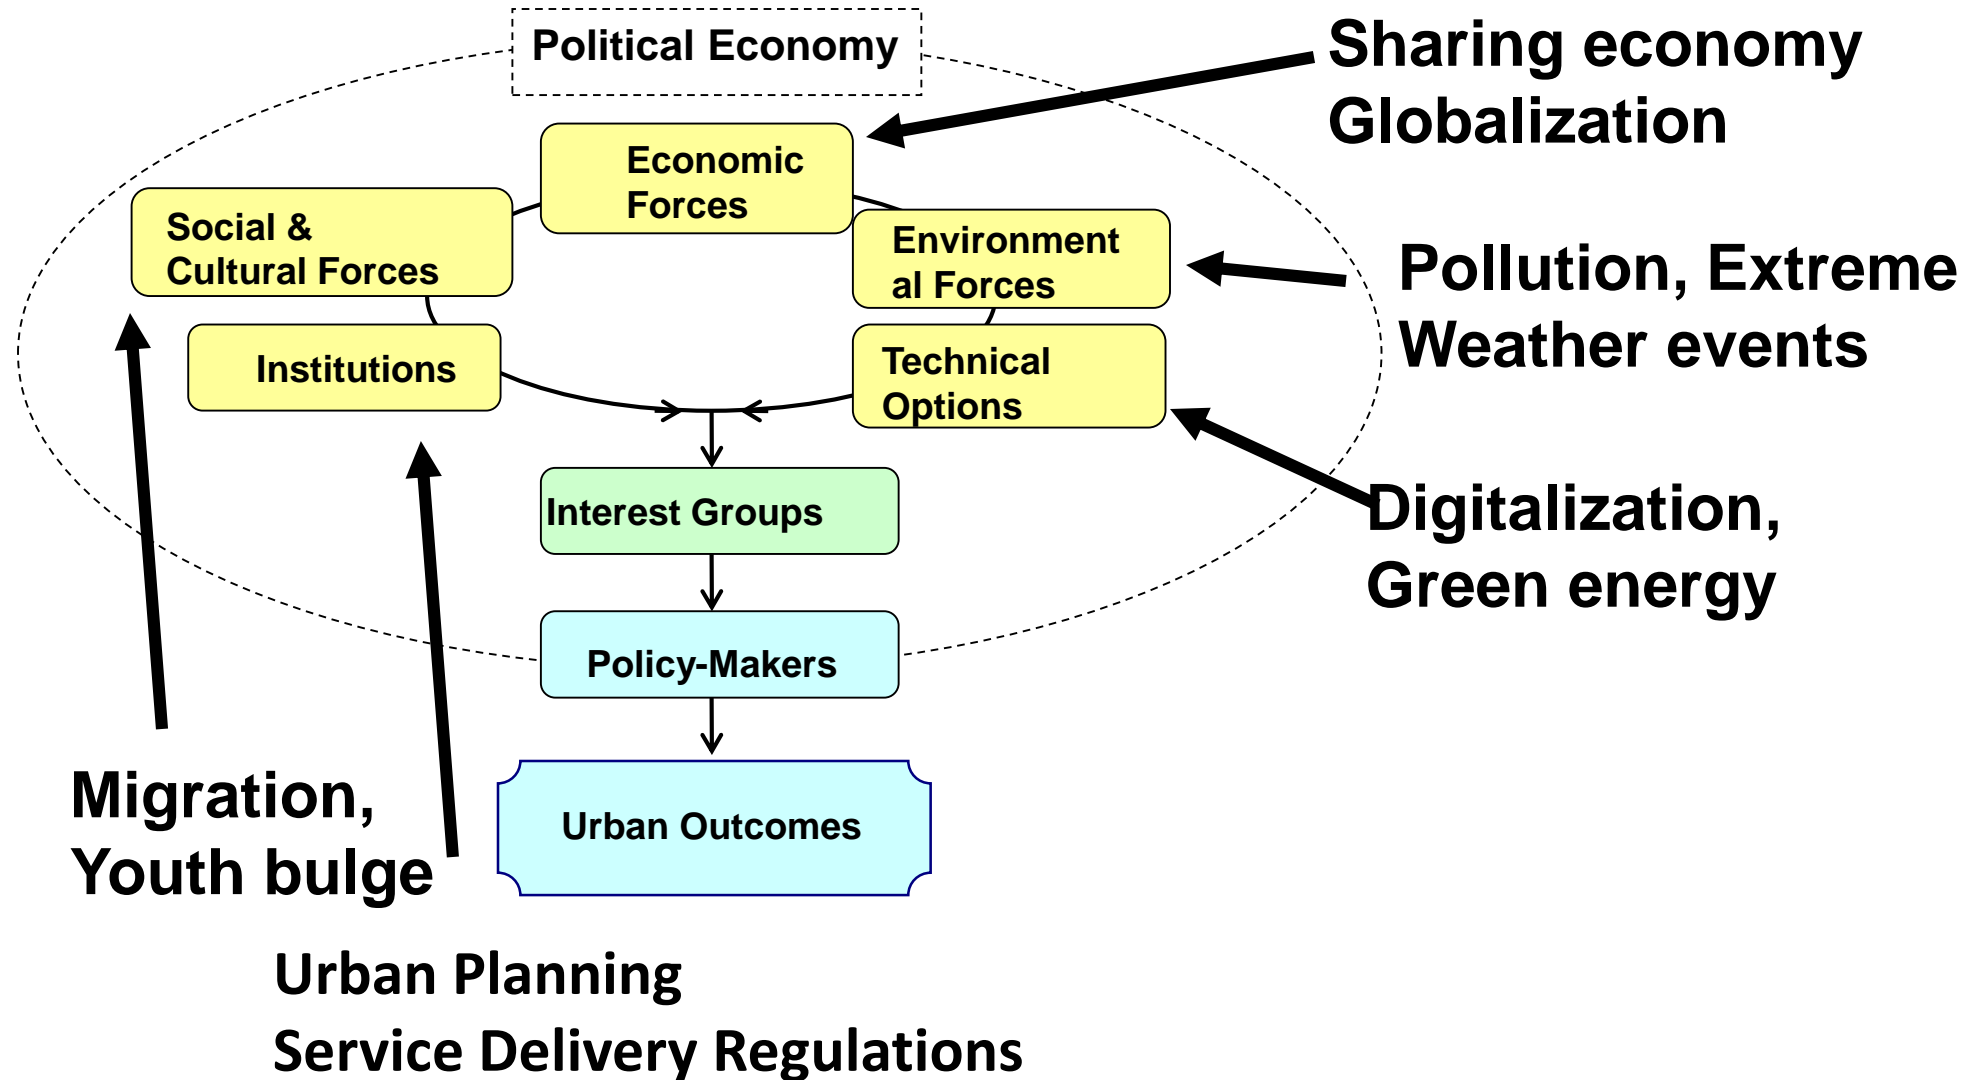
Political Economy

Sharing economy
Globalization

Economic Forces

Social & Cultural Forces

Environment al Forces

Pollution, Extreme Weather events

Institutions

Technical Options

Digitalization, Green energy

Interest Groups

Policy-Makers

Urban Outcomes

Migration, Youth bulge

Urban Planning
Service Delivery Regulations